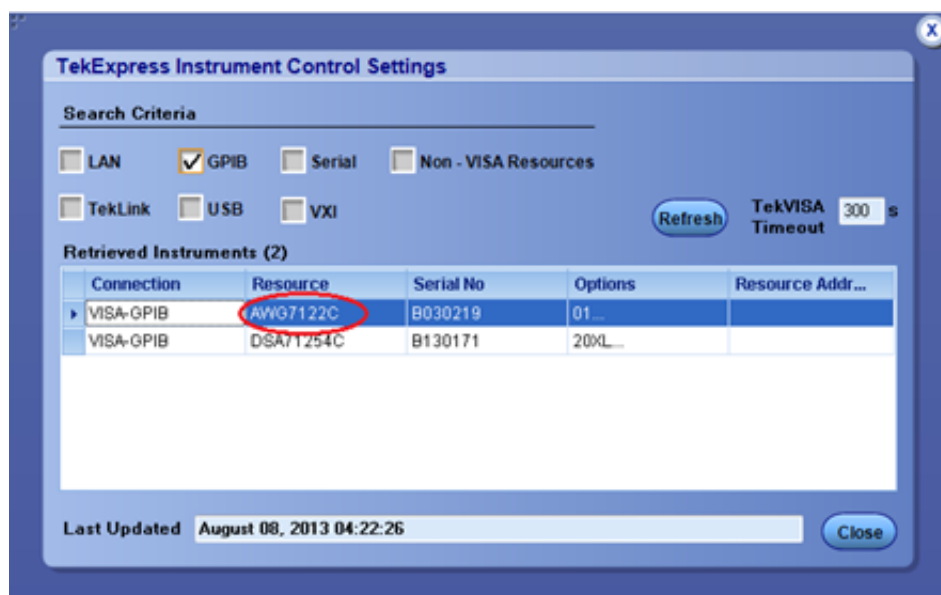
X

TekExpress Instrument Control Settings

Search Criteria

LAN GPIB Serial Non - VISA Resources

TekLink USB VXI

Refresh

TekVISA Timeout 300 s

Retrieved Instruments (2)

| Connection | Resource | Serial No | Options | Resource Addr... |
|---|---|---|---|---|
| VISA-GPIB | AWG7122C | B030219 | 01... | |
| VISA-GPIB | DSA71254C | B130171 | 20XL... | |

Last Updated August 08, 2013 04:22:26

Close